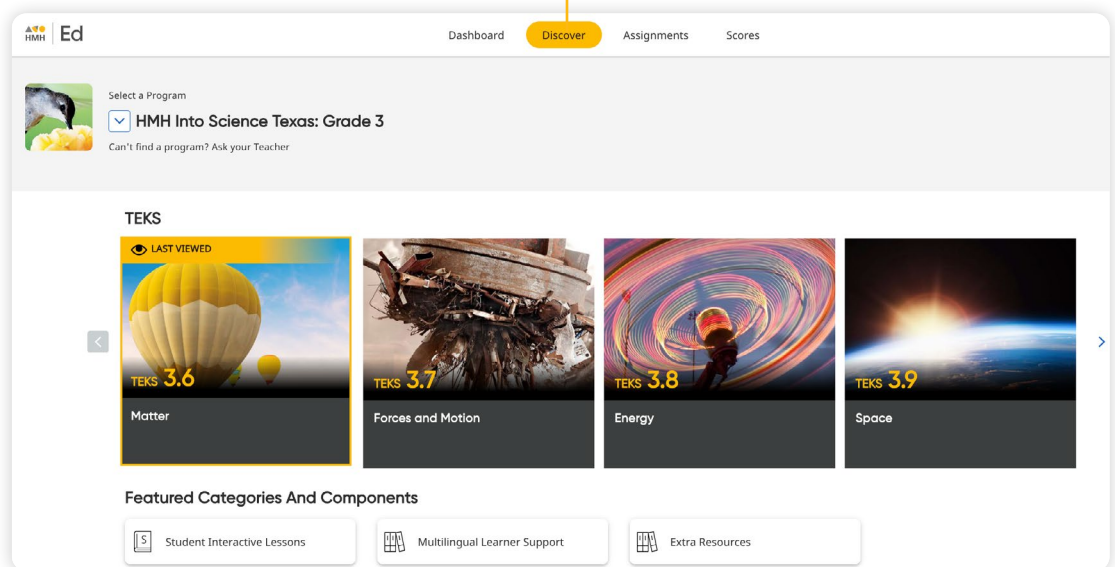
HMH | Ed

Dashboard Discover Assignments Scores

Select a Program
HMH Into Science Texas: Grade 3
Can't find a program? Ask your Teacher

TEKS

LAST VIEWED
TEKS 3.6
Matter

TEKS 3.7
Forces and Motion

TEKS 3.8
Energy

TEKS 3.9
Space

Featured Categories And Components

Student Interactive Lessons

Multilingual Learner Support

Extra Resources